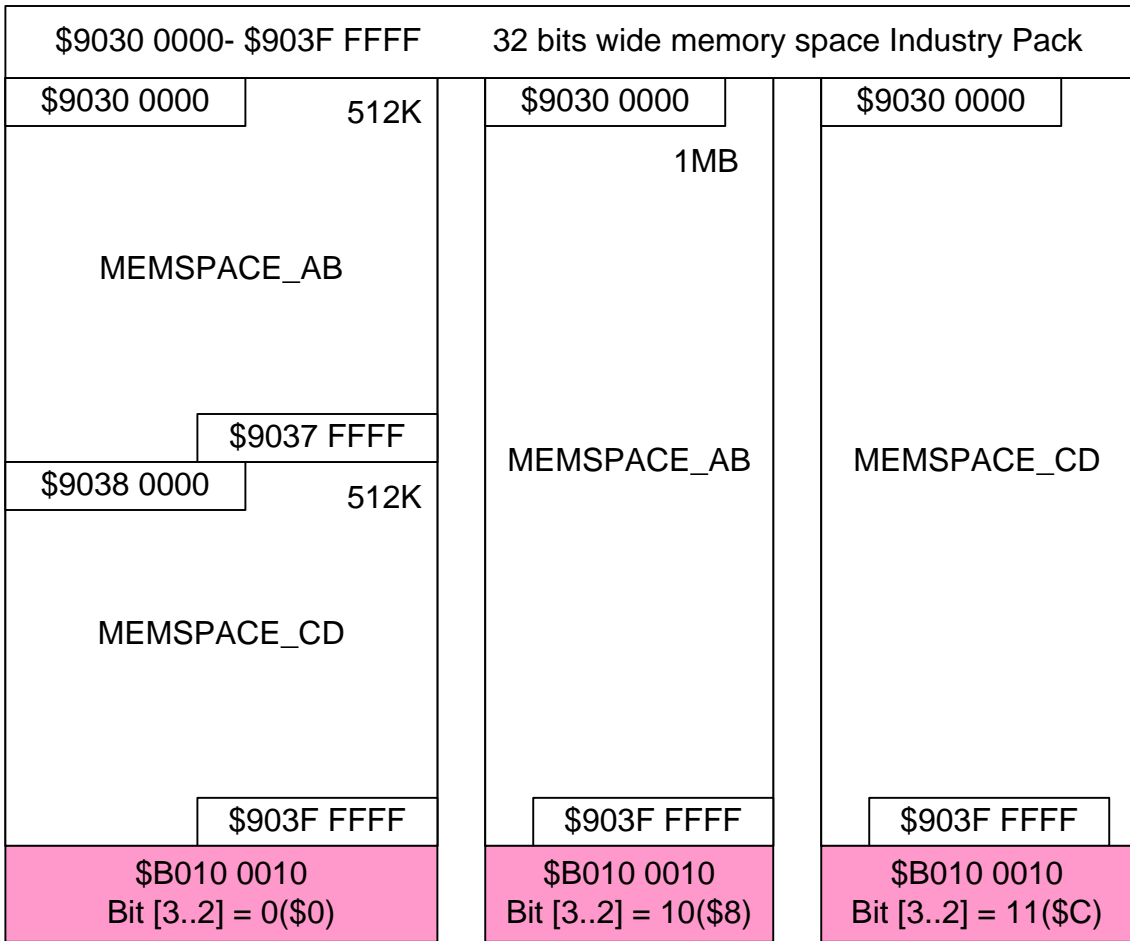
\$9030 0000- \$903F FFFF    32 bits wide memory space Industry Pack

\$9030 0000

512K

MEMSPACE_AB

\$9037 FFFF

\$9038 0000

512K

MEMSPACE_CD

\$903F FFFF

\$B010 0010
Bit [3..2] = 0(\$0)

\$9030 0000

1MB

MEMSPACE_AB

\$903F FFFF

\$B010 0010
Bit [3..2] = 10(\$8)

\$9030 0000

MEMSPACE_CD

\$903F FFFF

\$B010 0010
Bit [3..2] = 11(\$C)